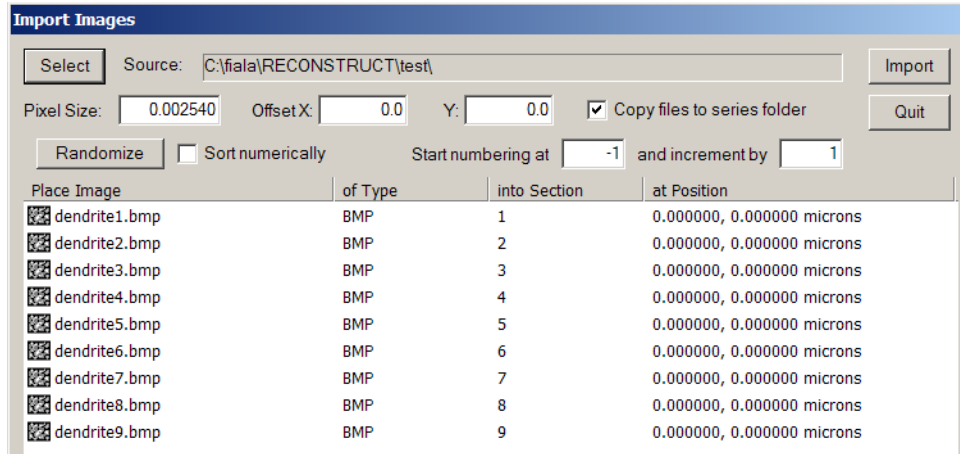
Import Images

Select Source: C:\fiala\RECONSTRUCT\test\ Import

Pixel Size: 0.002540 Offset X: 0.0 Y: 0.0 ☑ Copy files to series folder Quit

Randomize ☐ Sort numerically Start numbering at -1 and increment by 1

| Place Image | of Type | into Section | at Position |
|---|---|---|---|
| dendrite1.bmp | BMP | 1 | 0.000000, 0.000000 microns |
| dendrite2.bmp | BMP | 2 | 0.000000, 0.000000 microns |
| dendrite3.bmp | BMP | 3 | 0.000000, 0.000000 microns |
| dendrite4.bmp | BMP | 4 | 0.000000, 0.000000 microns |
| dendrite5.bmp | BMP | 5 | 0.000000, 0.000000 microns |
| dendrite6.bmp | BMP | 6 | 0.000000, 0.000000 microns |
| dendrite7.bmp | BMP | 7 | 0.000000, 0.000000 microns |
| dendrite8.bmp | BMP | 8 | 0.000000, 0.000000 microns |
| dendrite9.bmp | BMP | 9 | 0.000000, 0.000000 microns |